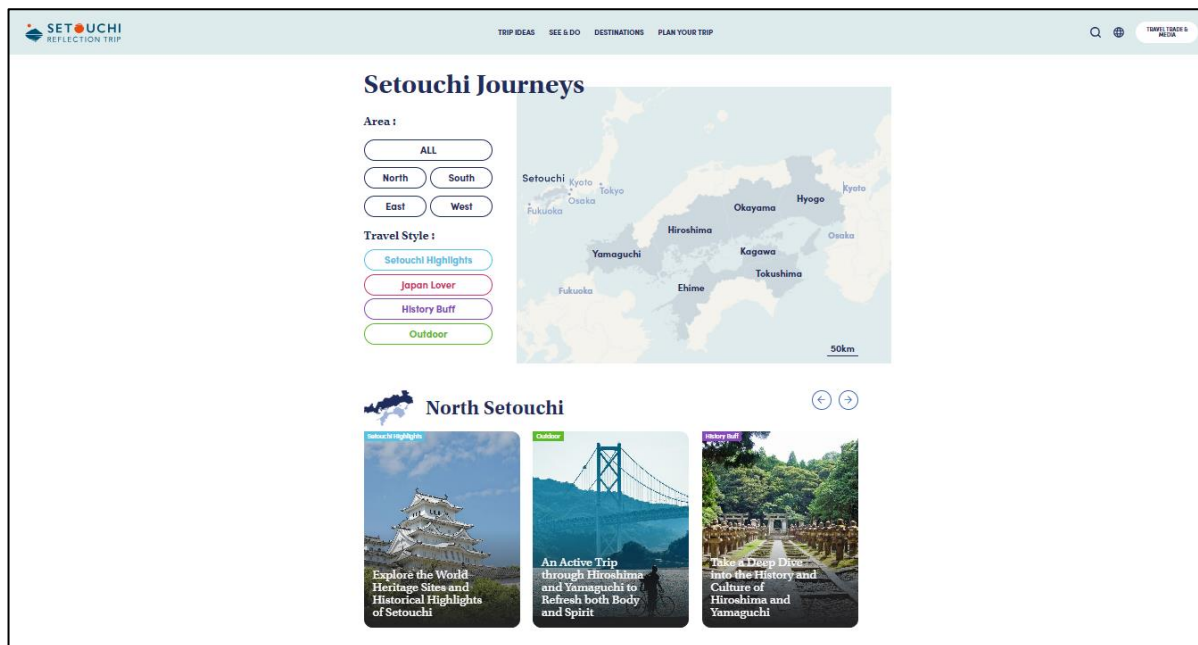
SETOUCHI
REFLECTION TRIP

TRIP IDEAS SEE & DO DESTINATIONS PLAN YOUR TRIP

TRAVEL TRADE & MEDIA

Setouchi Journeys

Area :

ALL

North South

East West

Travel Style :

Setouchi Highlights

Japan Lover

History Buff

Outdoor

Setouchi Kyoto Tokyo Osaka Fukuoka

Hyogo Kyoto Okayama Hiroshima Osaka Yamaguchi Kagawa Tokushima Fukuoka Ehime

50km

North Setouchi

Setouchi Highlights

Explore the World Heritage Sites and Historical Highlights of Setouchi

Outdoor

An Active Trip through Hiroshima and Yamaguchi to Refresh both Body and Spirit

History Buff

Take a Deep Dive into the History and Culture of Hiroshima and Yamaguchi